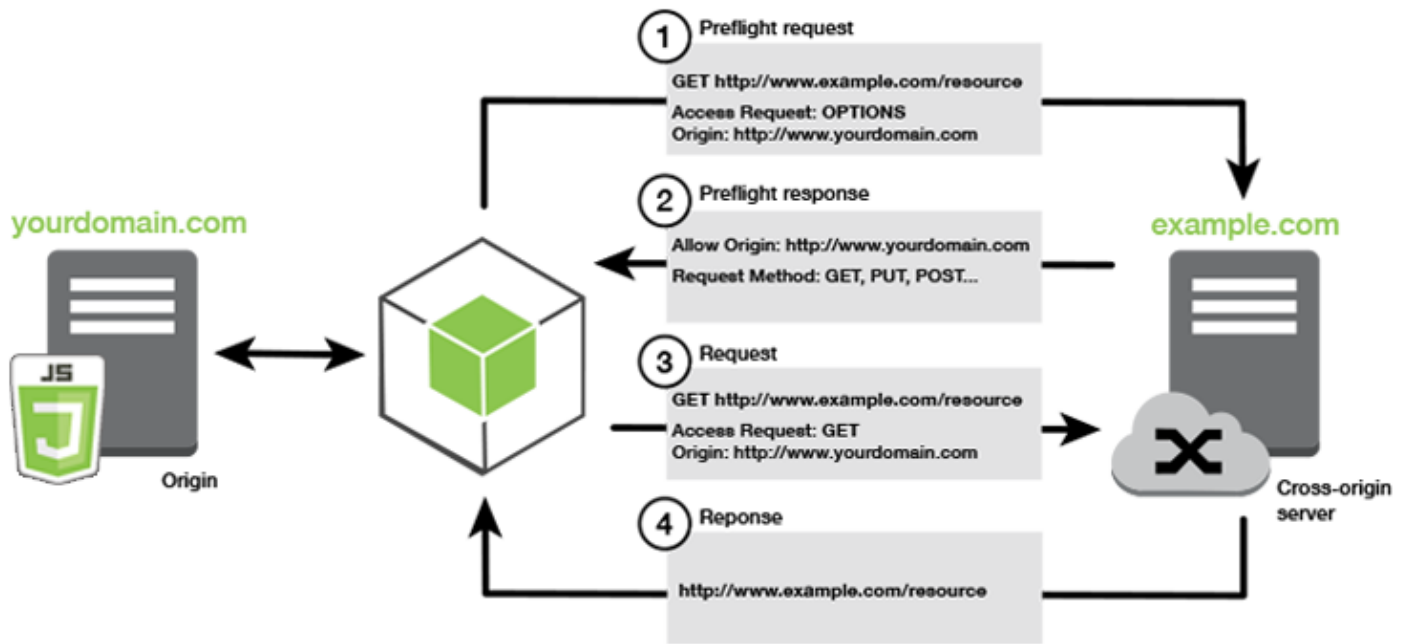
1 Preflight request

GET http://www.example.com/resource

Access Request: OPTIONS
Origin: http://www.yourdomain.com

2 Preflight response

Allow Origin: http://www.yourdomain.com

Request Method: GET, PUT, POST...

yourdomain.com

example.com

JS

Origin

3 Request

GET http://www.example.com/resource

Access Request: GET
Origin: http://www.yourdomain.com

Cross-origin server

4 Reponse

http://www.example.com/resource